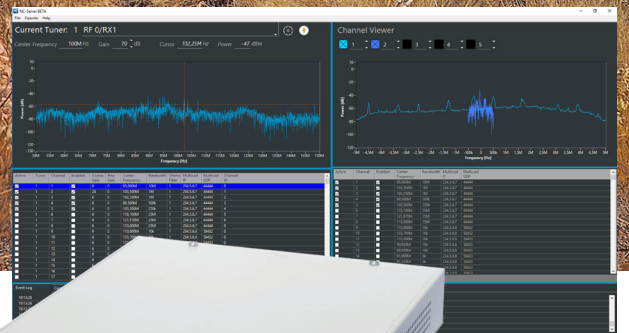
NC Server BETA

File Operate Help

Current Tuner: 1 RF 0/RX1

Center Frequency 100M Hz Gain 70 dB Cursor 102.25M Hz Power -47 dBm

Channel Viewer

1 2 3 4 5

Power (dB)

Frequency (Hz)

Active Tuner Channel Enabled Center Frequency Bandwidth Multicast IP Multicast UDP Channel ID

Active Channel Enabled Center Frequency Bandwidth Multicast IP Multicast UDP

Event Log

10:15:22

10:15:22

10:15:22